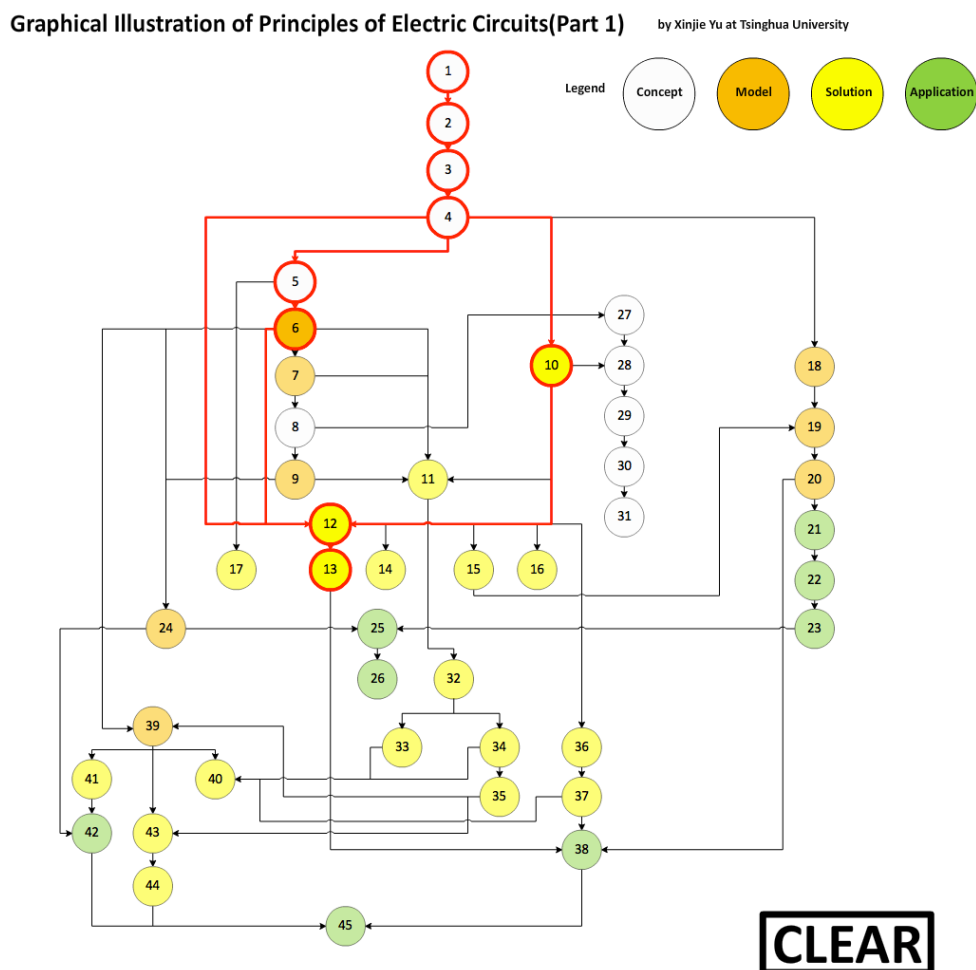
Graphical Illustration of Principles of Electric Circuits(Part 1)

by Xinjie Yu at Tsinghua University

Legend

Concept

Model

Solution

Application

1

2

3

4

5

6

7

8

9

10

11

12

13

14

15

16

17

18

19

20

21

22

23

24

25

26

27

28

29

30

31

32

33

34

35

36

37

38

39

40

41

42

43

44

45

CLEAR